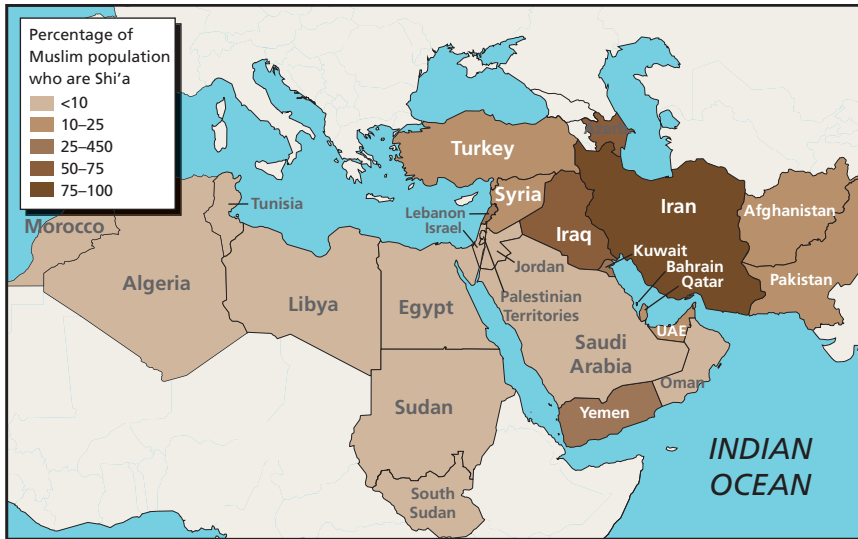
Percentage of Muslim population who are Shi'a
<10
10–25
25–450
50–75
75–100

Turkey
Azerb.
Syria
Iran
Iraq
Afghanistan
Tunisia
Morocco
Lebanon
Israel
Kuwait
Bahrain
Qatar
Jordan
Algeria
Libya
Egypt
Palestinian Territories
Pakistan
Saudi Arabia
UAE
Oman
Yemen
Sudan
South Sudan
INDIAN OCEAN